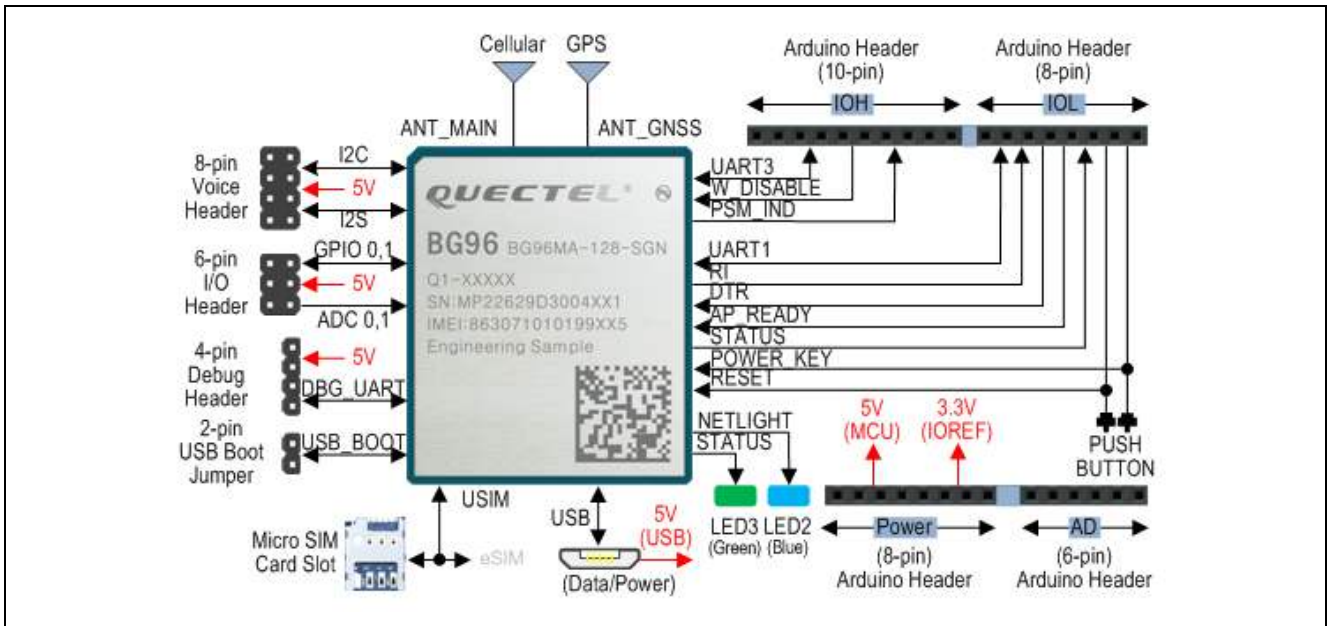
Cellular
GPS
ANT_MAIN
ANT_GNSS
Arduino Header
(10-pin)
IOH
Arduino Header
(8-pin)
IOL

8-pin
Voice
Header
I2C
5V
I2S

6-pin
I/O
Header
GPIO 0,1
5V
ADC 0,1

4-pin
Debug
Header
5V
DBG_UART

2-pin
USB Boot
Jumper
USB_BOOT

QUECTEL
BG96 BG96MA-128-SGN
Q1-XXXXX
SN:MP22629D3004XX1
IMEI:863071010199XX5
Engineering Sample

UART3
W_DISABLE
PSM_IND
UART1
RI
DTR
AP_READY
STATUS
POWER_KEY
RESET
NETLIGHT
STATUS

PUSH
BUTTON

5V
(MCU)
3.3V
(IOREF)

USIM
Micro SIM
Card Slot
eSIM
USB
5V
(USB)
(Data/Power)
LED3
(Green)
LED2
(Blue)
Power
(8-pin)
Arduino Header
AD
(6-pin)
Arduino Header